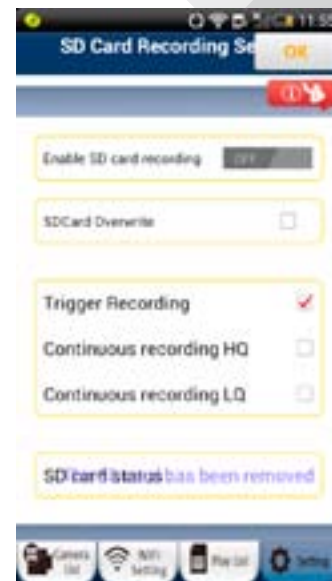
11:55

SD Card Recording Se

OK

Enable SD card recording

OFF

SDCard Overwrite

Trigger Recording

Continuous recording HQ

Continuous recording LQ

SD card status has been removed

Camera list

WiFi Setting

Play List

Setting